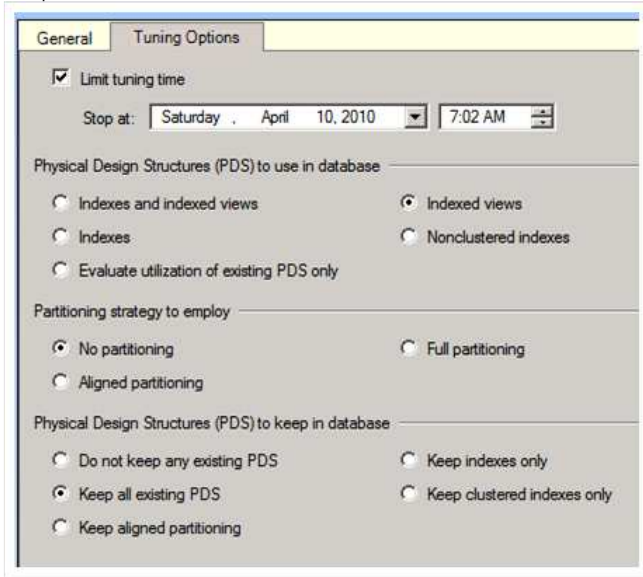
General | Tuning Options

Limit tuning time

Stop at: Saturday , April 10, 2010 | 7:02 AM

Physical Design Structures (PDS) to use in database

Indexes and indexed views

Indexed views

Indexes

Nonclustered indexes

Evaluate utilization of existing PDS only

Partitioning strategy to employ

No partitioning

Full partitioning

Aligned partitioning

Physical Design Structures (PDS) to keep in database

Do not keep any existing PDS

Keep indexes only

Keep all existing PDS

Keep clustered indexes only

Keep aligned partitioning